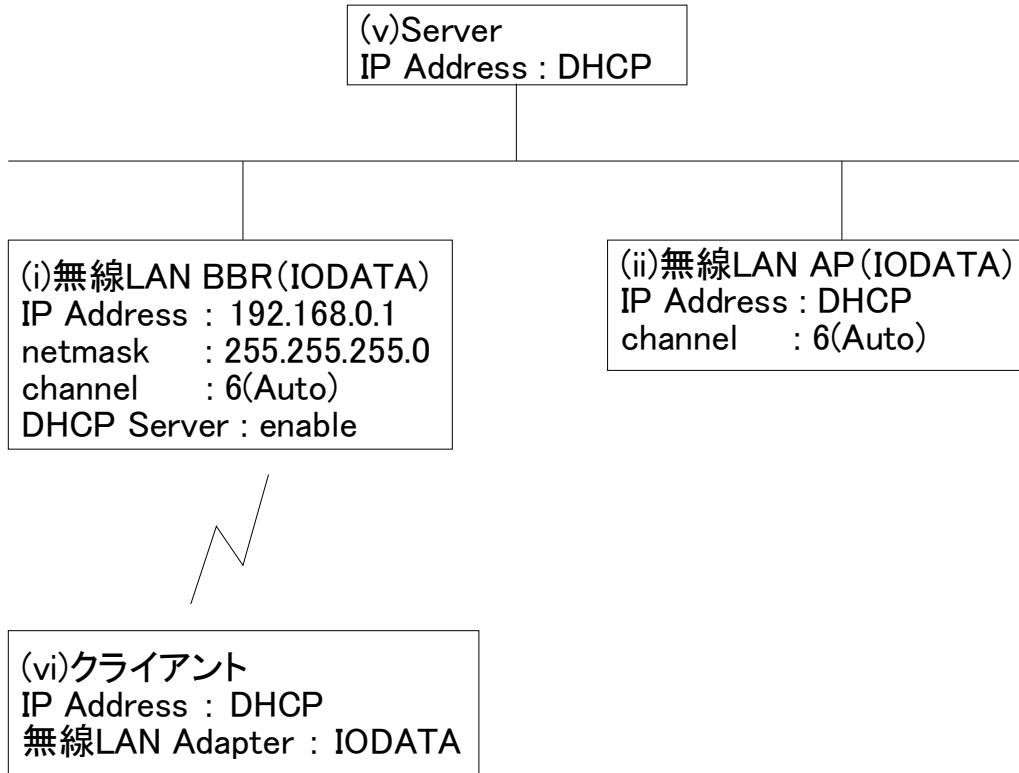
(v)Server
IP Address : DHCP

(i)無線LAN BBR(IODATA)
IP Address : 192.168.0.1
netmask : 255.255.255.0
channel : 6(Auto)
DHCP Server : enable

(ii)無線LAN AP(IODATA)
IP Address : DHCP
channel : 6(Auto)

(vi)クライアント
IP Address : DHCP
無線LAN Adapter : IODATA